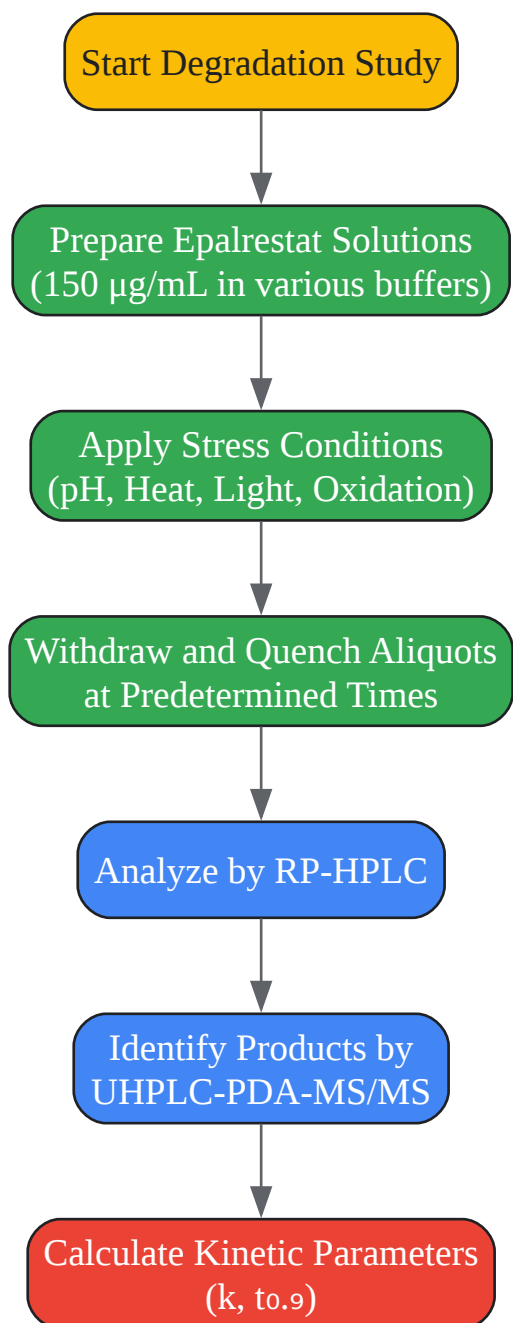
Start Degradation Study

Prepare Epalrestat Solutions (150 µg/mL in various buffers)

Apply Stress Conditions (pH, Heat, Light, Oxidation)

Withdraw and Quench Aliquots at Predetermined Times

Analyze by RP-HPLC

Identify Products by UHPLC-PDA-MS/MS

Calculate Kinetic Parameters (k, $t_{0.9}$)